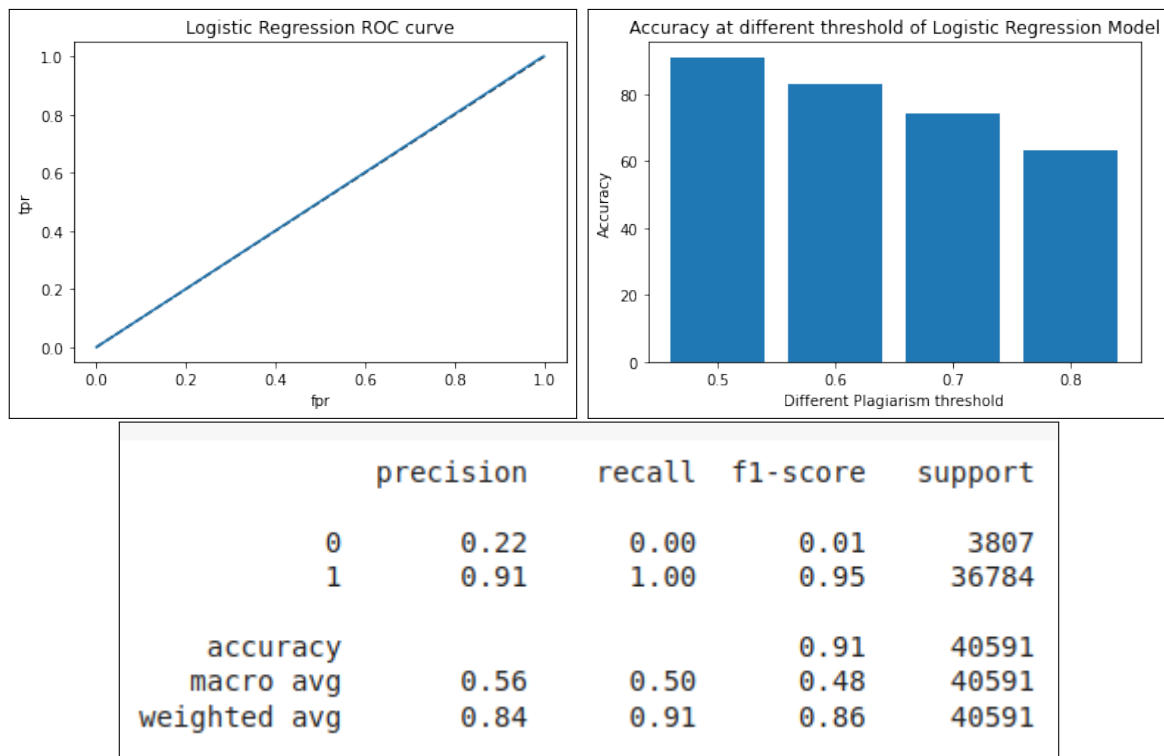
Logistic Regression ROC curve

tpr

1.0
0.8
0.6
0.4
0.2
0.0

0.0 0.2 0.4 0.6 0.8 1.0

fpr

Accuracy at different threshold of Logistic Regression Model

Accuracy

80
60
40
20
0

0.5 0.6 0.7 0.8

Different Plagiarism threshold

| | precision | recall | f1-score | support |
|---|---|---|---|---|
| 0 | 0.22 | 0.00 | 0.01 | 3807 |
| 1 | 0.91 | 1.00 | 0.95 | 36784 |
| accuracy | | | 0.91 | 40591 |
| macro avg | 0.56 | 0.50 | 0.48 | 40591 |
| weighted avg | 0.84 | 0.91 | 0.86 | 40591 |